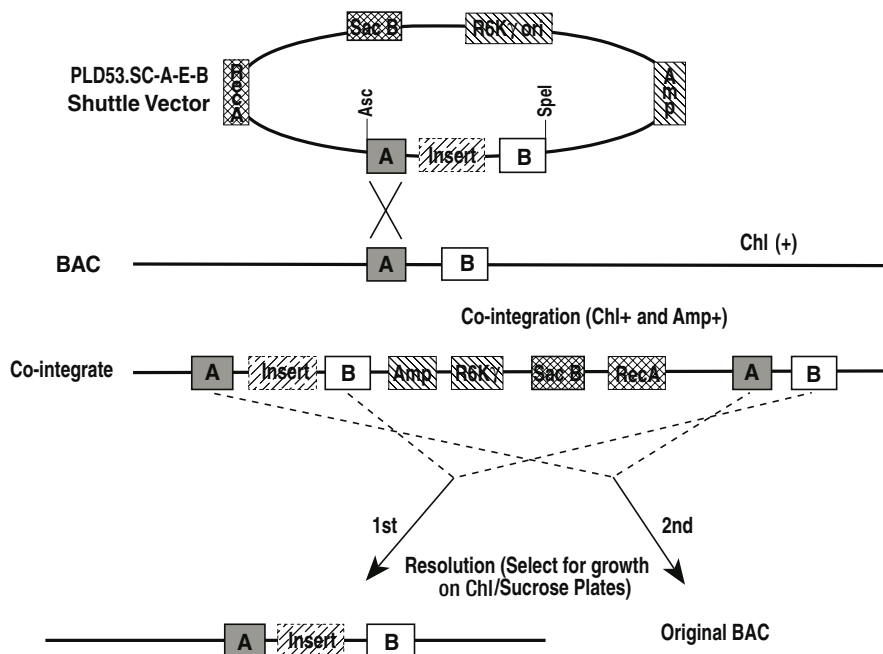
Sac B

R6Kγ ori

PLD53.SC-A-E-B Shuttle Vector

RecA

Amp

Asc

SpeI

A

Insert

B

BAC

A

B

Chl (+)

Co-integration (Chl+ and Amp+)

Co-integrate

A

Insert

B

Amp

R6Kγ

Sac B

RecA

A

B

1st

2nd

Resolution (Select for growth on Chl/Sucrose Plates)

A

Insert

B

Original BAC